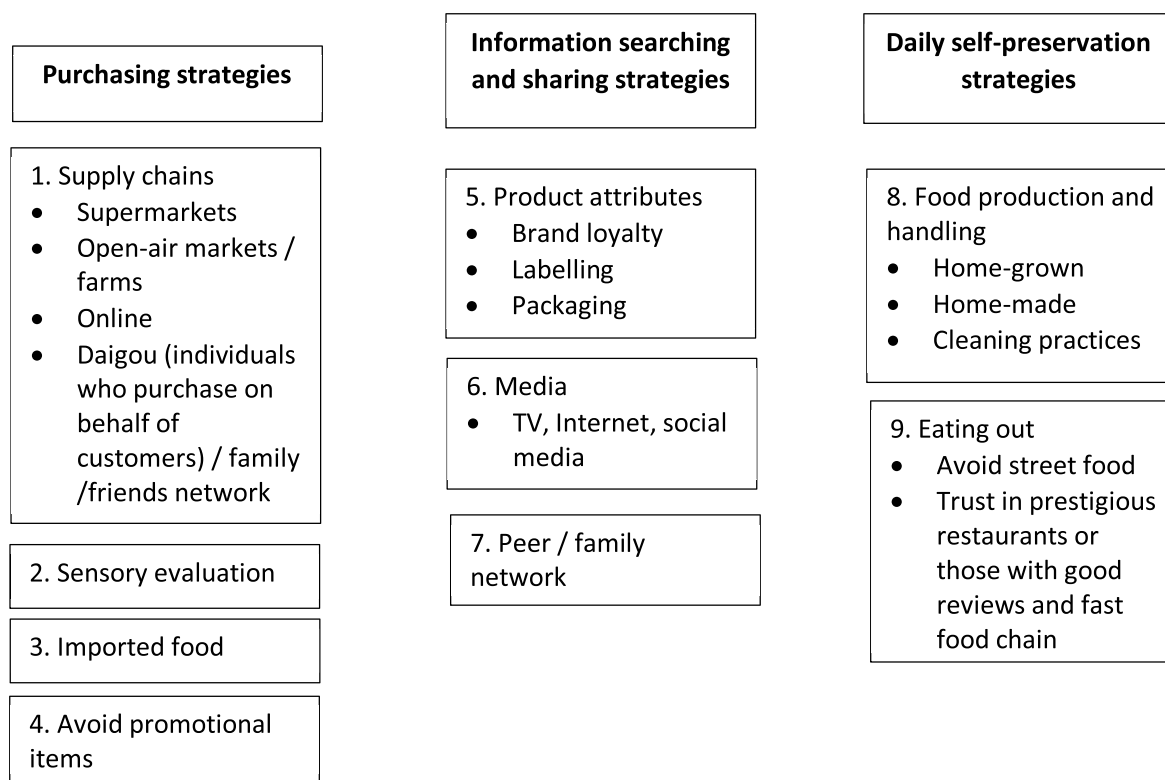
**Purchasing strategies**

1. Supply chains
- Supermarkets
- Open-air markets / farms
- Online
- Daigou (individuals who purchase on behalf of customers) / family /friends network

2. Sensory evaluation

3. Imported food

4. Avoid promotional items

**Information searching and sharing strategies**

5. Product attributes
- Brand loyalty
- Labelling
- Packaging

6. Media
- TV, Internet, social media

7. Peer / family network

**Daily self-preservation strategies**

8. Food production and handling
- Home-grown
- Home-made
- Cleaning practices

9. Eating out
- Avoid street food
- Trust in prestigious restaurants or those with good reviews and fast food chain